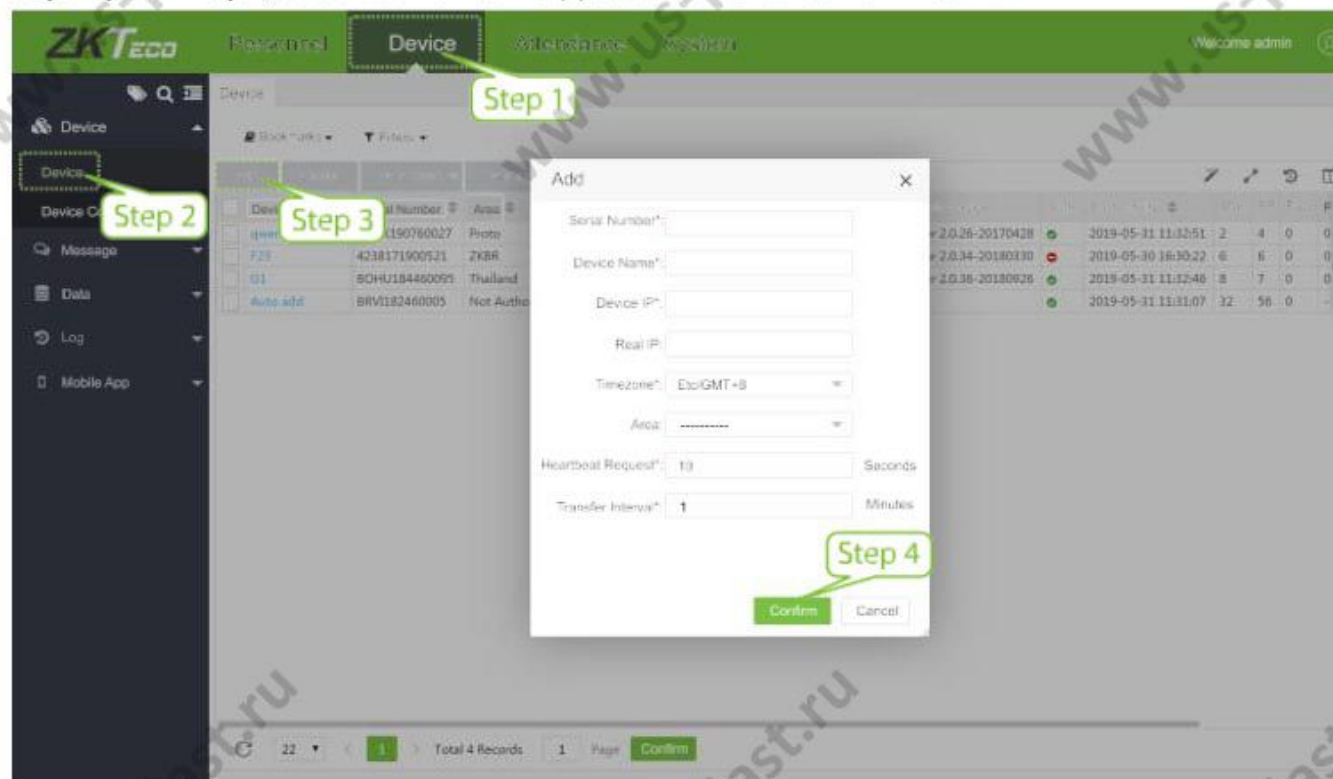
ZKTeco Personnel Device Attendance System Welcome admin

Step 1

Device

Device

Bookmarks Filters

Device

Step 2

Device C

Step 3

Message

Data

Log

Mobile App

| Devi | Serial Number | Area |
|---|---|---|
| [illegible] | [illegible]190760027 | Proto |
| F23 | 4238171900521 | ZKBR |
| U1 | BOHU184460095 | Thailand |
| Auto add | BRVI182460005 | Not Autho |

| | | | | | | |
|---|---|---|---|---|---|---|
| r 2.0.26-20170428 | | 2019-05-31 11:32:51 | 2 | 4 | 0 | 0 |
| r 2.0.34-20180330 | | 2019-05-30 16:30:22 | 6 | 6 | 0 | 0 |
| r 2.0.36-20180926 | | 2019-05-31 11:32:46 | 8 | 7 | 0 | 0 |
| | | 2019-05-31 11:31:07 | 32 | 56 | 0 | - |

Add

Serial Number*:

Device Name*:

Device IP*:

Real IP:

Timezone*: Etc/GMT+8

Area: ----------

Heartbeat Request*: 10 Seconds

Transfer Interval*: 1 Minutes

Step 4

Confirm Cancel

22 1 Total 4 Records 1 Page Confirm

www.ust.ru